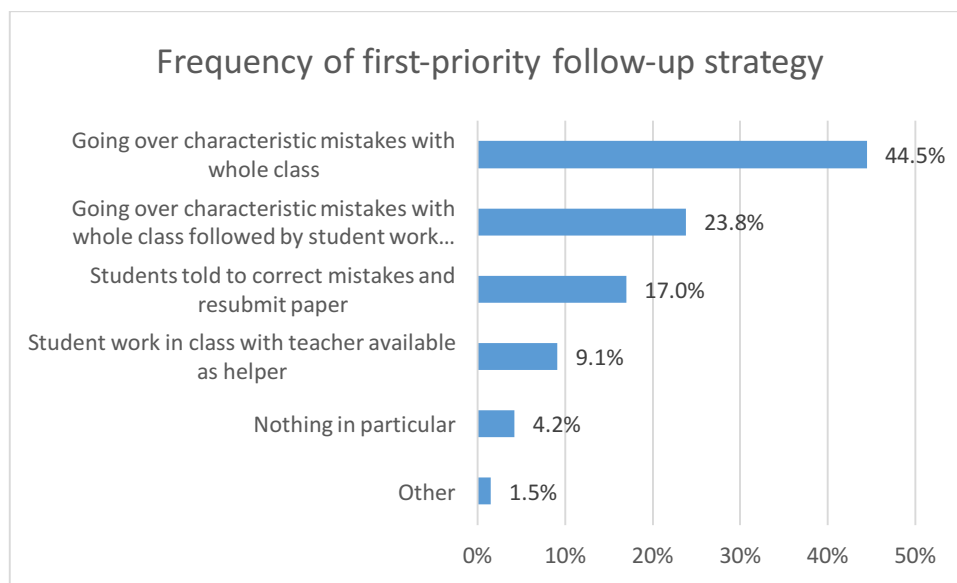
Frequency of first-priority follow-up strategy

| Strategy | Frequency |
|---|---|
| Going over characteristic mistakes with whole class | 44.5% |
| Going over characteristic mistakes with whole class followed by student work… | 23.8% |
| Students told to correct mistakes and resubmit paper | 17.0% |
| Student work in class with teacher available as helper | 9.1% |
| Nothing in particular | 4.2% |
| Other | 1.5% |

0% 10% 20% 30% 40% 50%